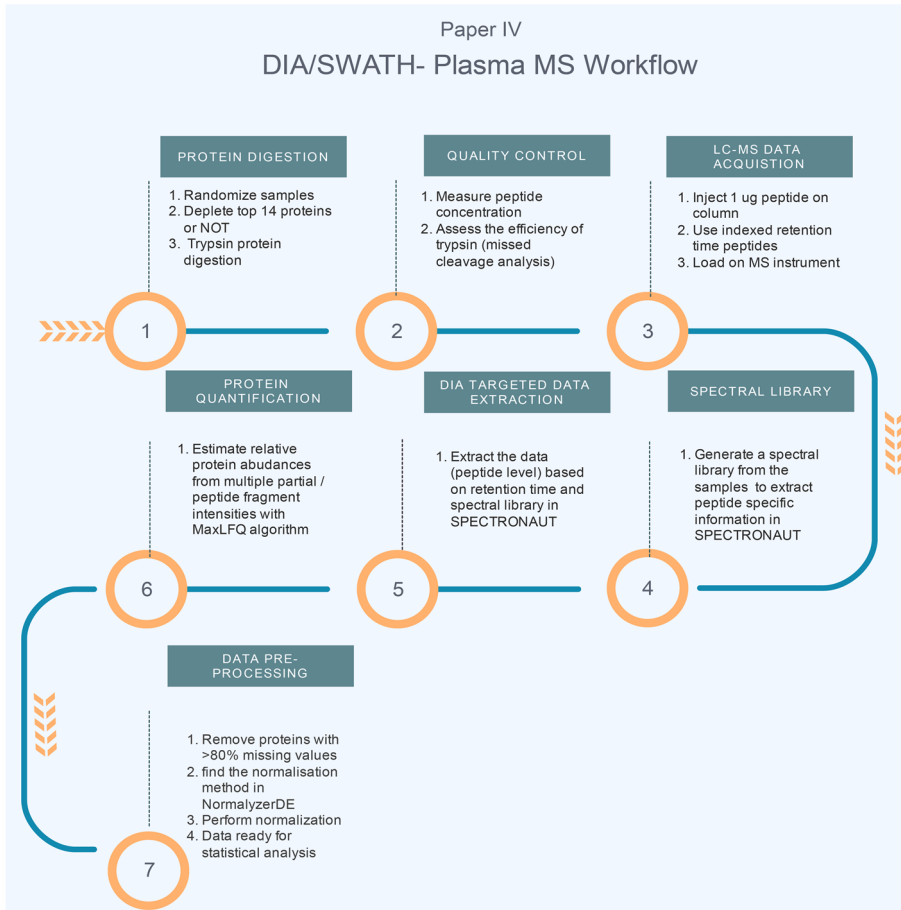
Paper IV

DIA/SWATH- Plasma MS Workflow

PROTEIN DIGESTION

1. Randomize samples
2. Deplete top 14 proteins or NOT
3. Trypsin protein digestion

QUALITY CONTROL

1. Measure peptide concentration
2. Assess the efficiency of trypsin (missed cleavage analysis)

LC-MS DATA ACQUISTION

1. Inject 1 ug peptide on column
2. Use indexed retention time peptides
3. Load on MS instrument

1

2

3

PROTEIN QUANTIFICATION

1. Estimate relative protein abudances from multiple partial / peptide fragment intensities with MaxLFQ algorithm

DIA TARGETED DATA EXTRACTION

1. Extract the data (peptide level) based on retention time and spectral library in SPECTRONAUT

SPECTRAL LIBRARY

1. Generate a spectral library from the samples to extract peptide specific information in SPECTRONAUT

6

5

4

DATA PRE-PROCESSING

1. Remove proteins with >80% missing values
2. find the normalisation method in NormalyzerDE
3. Perform normalization
4. Data ready for statistical analysis

7